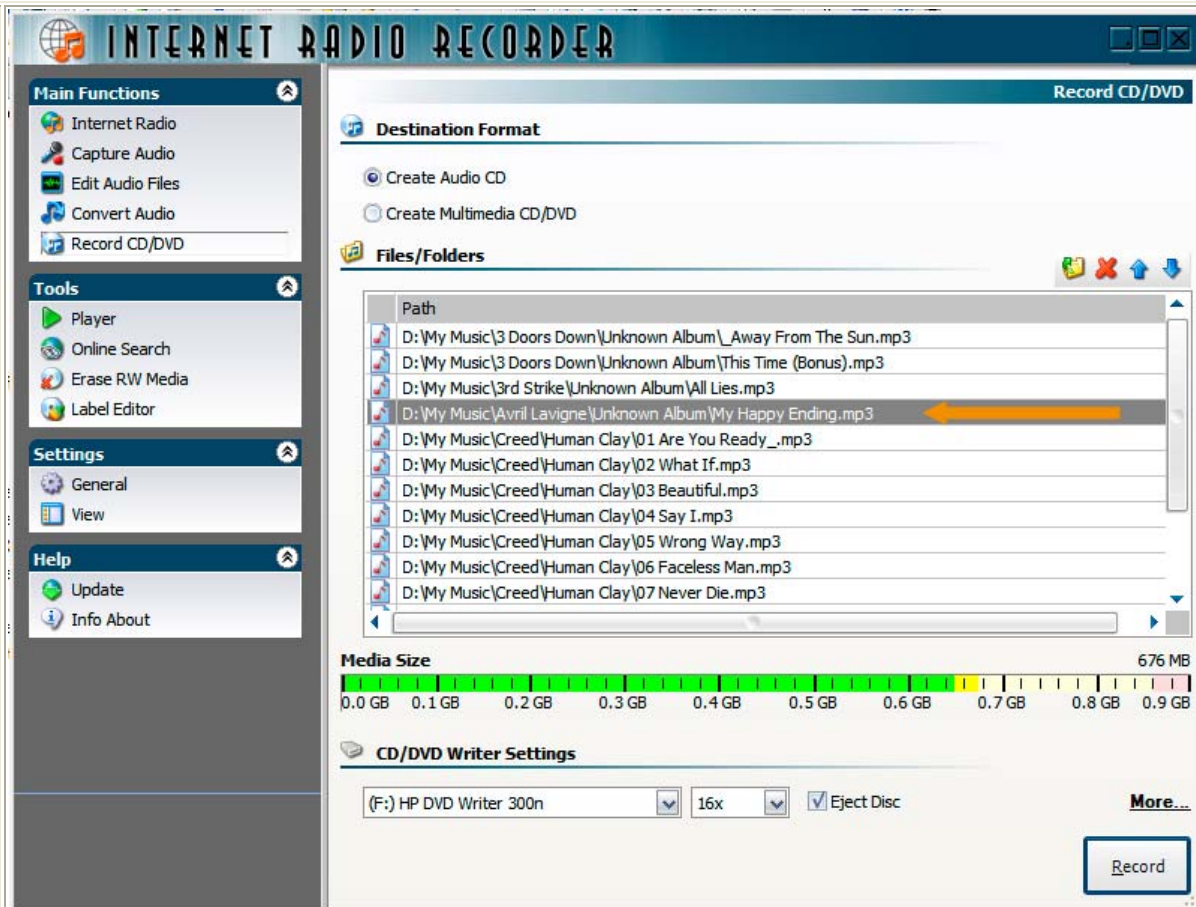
INTERNET RADIO RECORDER

Main Functions
Internet Radio
Capture Audio
Edit Audio Files
Convert Audio
Record CD/DVD

Tools
Player
Online Search
Erase RW Media
Label Editor

Settings
General
View

Help
Update
Info About

Record CD/DVD

Destination Format

Create Audio CD
Create Multimedia CD/DVD

Files/Folders

| Path |
|---|
| D:\My Music\3 Doors Down\Unknown Album\_Away From The Sun.mp3 |
| D:\My Music\3 Doors Down\Unknown Album\This Time (Bonus).mp3 |
| D:\My Music\3rd Strike\Unknown Album\All Lies.mp3 |
| D:\My Music\Avril Lavigne\Unknown Album\My Happy Ending.mp3 |
| D:\My Music\Creed\Human Clay\01 Are You Ready\_.mp3 |
| D:\My Music\Creed\Human Clay\02 What If.mp3 |
| D:\My Music\Creed\Human Clay\03 Beautiful.mp3 |
| D:\My Music\Creed\Human Clay\04 Say I.mp3 |
| D:\My Music\Creed\Human Clay\05 Wrong Way.mp3 |
| D:\My Music\Creed\Human Clay\06 Faceless Man.mp3 |
| D:\My Music\Creed\Human Clay\07 Never Die.mp3 |

Media Size
676 MB
0.0 GB 0.1 GB 0.2 GB 0.3 GB 0.4 GB 0.5 GB 0.6 GB 0.7 GB 0.8 GB 0.9 GB

CD/DVD Writer Settings

(F:) HP DVD Writer 300n
16x
Eject Disc
More...

Record